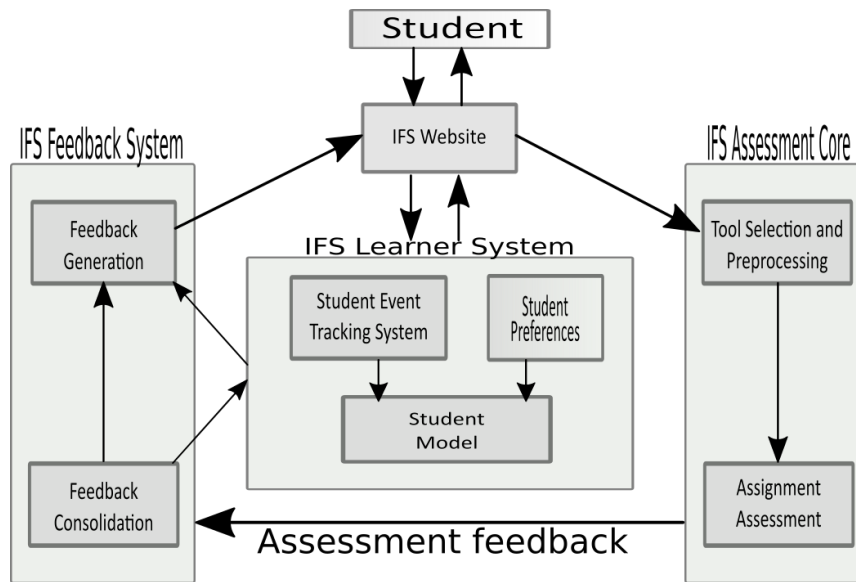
Student

IFS Website

IFS Feedback System

Feedback Generation

Feedback Consolidation

IFS Learner System

Student Event Tracking System

Student Preferences

Student Model

IFS Assessment Core

Tool Selection and Preprocessing

Assignment Assessment

Assessment feedback